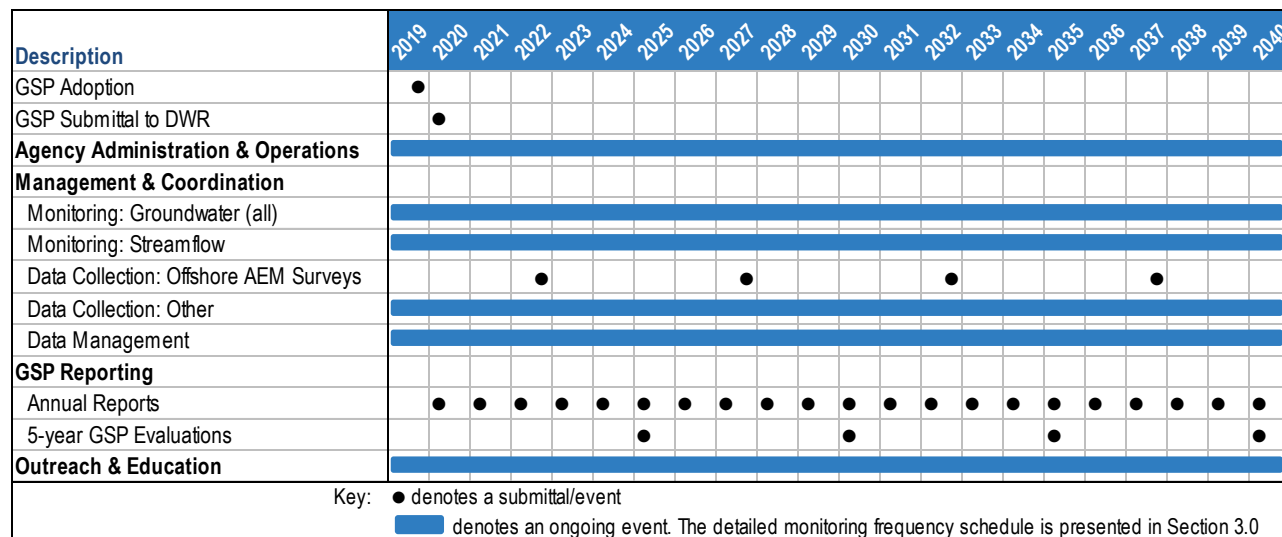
| Description | 2019 | 2020 | 2021 | 2022 | 2023 | 2024 | 2025 | 2026 | 2027 | 2028 | 2029 | 2030 | 2031 | 2032 | 2033 | 2034 | 2035 | 2036 | 2037 | 2038 | 2039 | 2040 |
|---|---|---|---|---|---|---|---|---|---|---|---|---|---|---|---|---|---|---|---|---|---|---|
| GSP Adoption | ● | | | | | | | | | | | | | | | | | | | | | |
| GSP Submittal to DWR | | ● | | | | | | | | | | | | | | | | | | | | |
| **Agency Administration & Operations** | | | | | | | | | | | | | | | | | | | | | | |
| **Management & Coordination** | | | | | | | | | | | | | | | | | | | | | | |
| Monitoring: Groundwater (all) | | | | | | | | | | | | | | | | | | | | | | |
| Monitoring: Streamflow | | | | | | | | | | | | | | | | | | | | | | |
| Data Collection: Offshore AEM Surveys | | | | ● | | | | | ● | | | | | ● | | | | | ● | | | |
| Data Collection: Other | | | | | | | | | | | | | | | | | | | | | | |
| Data Management | | | | | | | | | | | | | | | | | | | | | | |
| **GSP Reporting** | | | | | | | | | | | | | | | | | | | | | | |
| Annual Reports | | ● | ● | ● | ● | ● | ● | ● | ● | ● | ● | ● | ● | ● | ● | ● | ● | ● | ● | ● | ● | ● |
| 5-year GSP Evaluations | | | | | | | ● | | | | | ● | | | | | ● | | | | | ● |
| **Outreach & Education** | | | | | | | | | | | | | | | | | | | | | | |

Key: ● denotes a submittal/event

denotes an ongoing event. The detailed monitoring frequency schedule is presented in Section 3.0